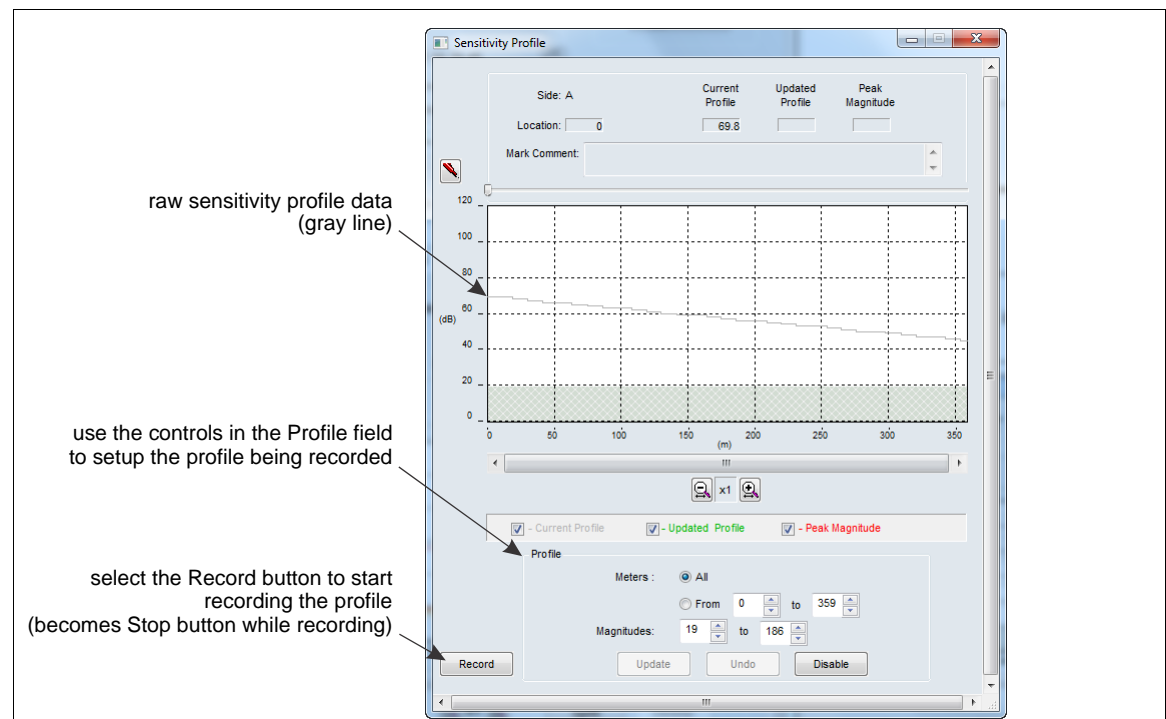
Sensitivity Profile

Side: A

Current Profile

Updated Profile

Peak Magnitude

Location: 0

69.8

Mark Comment:

raw sensitivity profile data (gray line)

120

100

80

60

(dB)

40

20

0

0 50 100 150 200 250 300 350

(m)

x1

use the controls in the Profile field to setup the profile being recorded

- Current Profile

- Updated Profile

- Peak Magnitude

Profile

Meters : All

From 0 to 359

Magnitudes: 19 to 186

select the Record button to start recording the profile (becomes Stop button while recording)

Record

Update

Undo

Disable